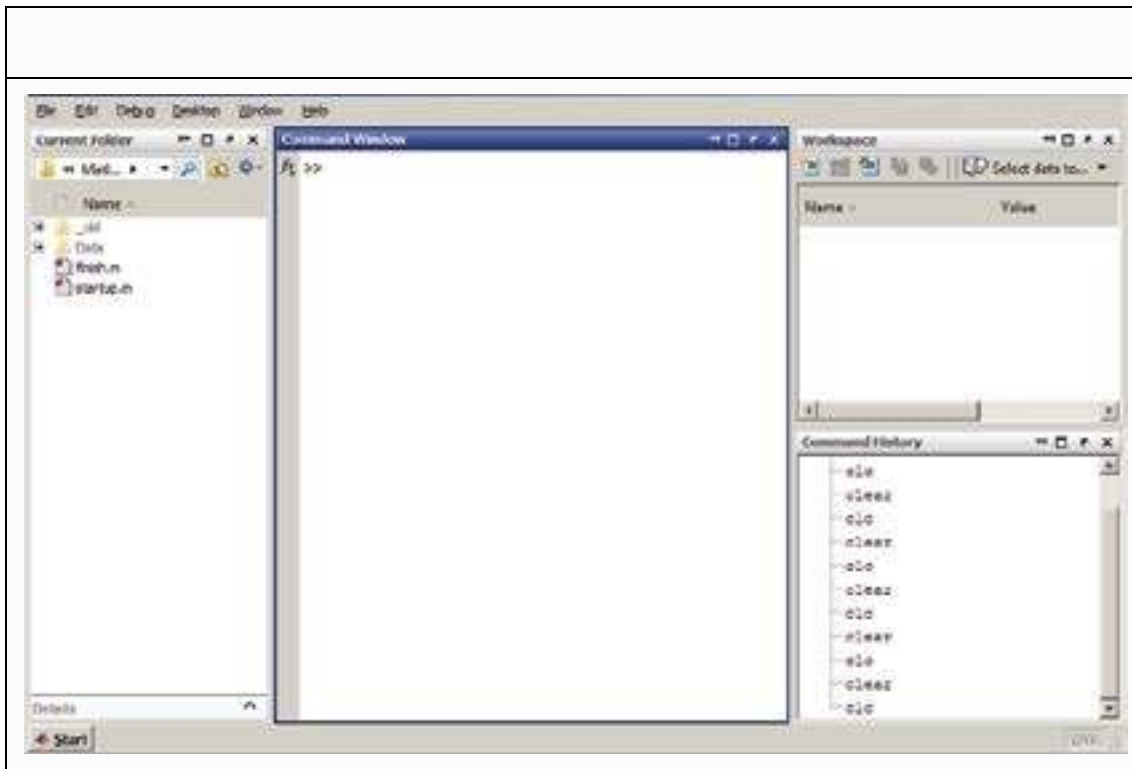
File Edit Debug Desktop Window Help

Current Folder

« Matl... ▸

Name

_old

Data

finish.m

startup.m

Details

Start

Command Window

$f_x$ >>

Workspace

Select data to...

Name

Value

Command History

clc

clear

clc

clear

clc

clear

clc

clear

clc

clear

clc

OVR